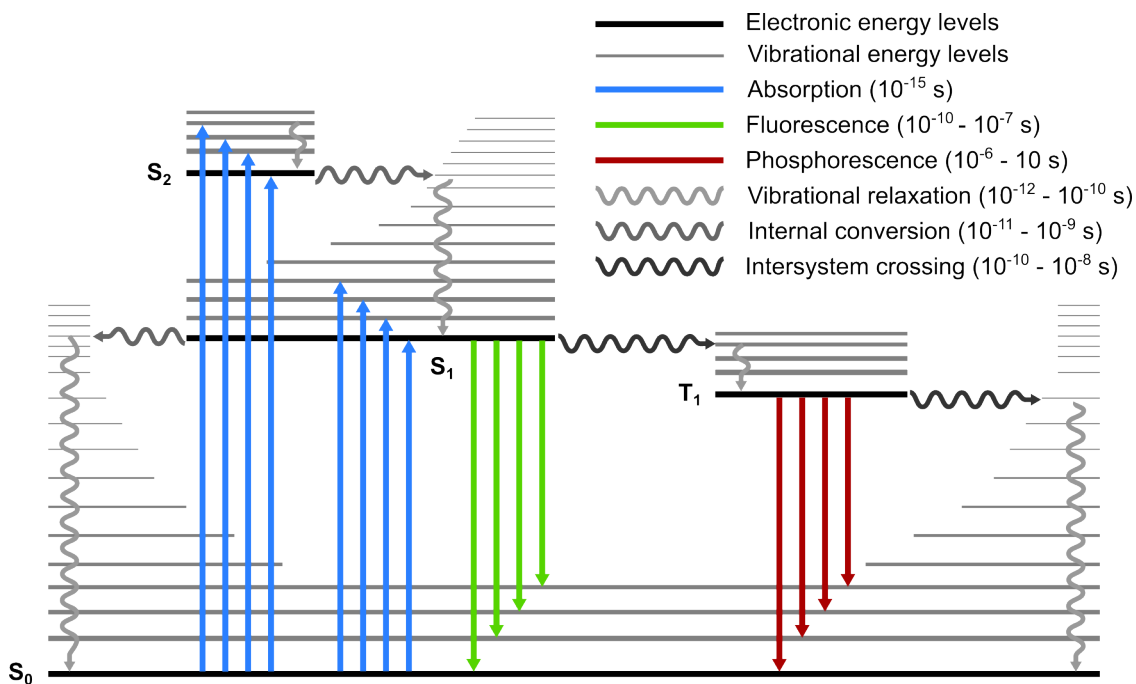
Electronic energy levels
Vibrational energy levels
Absorption ($10^{-15}$ s)
Fluorescence ($10^{-10}$ - $10^{-7}$ s)
Phosphorescence ($10^{-6}$ - 10 s)
Vibrational relaxation ($10^{-12}$ - $10^{-10}$ s)
Internal conversion ($10^{-11}$ - $10^{-9}$ s)
Intersystem crossing ($10^{-10}$ - $10^{-8}$ s)

$S_2$

$S_1$

$T_1$

$S_0$